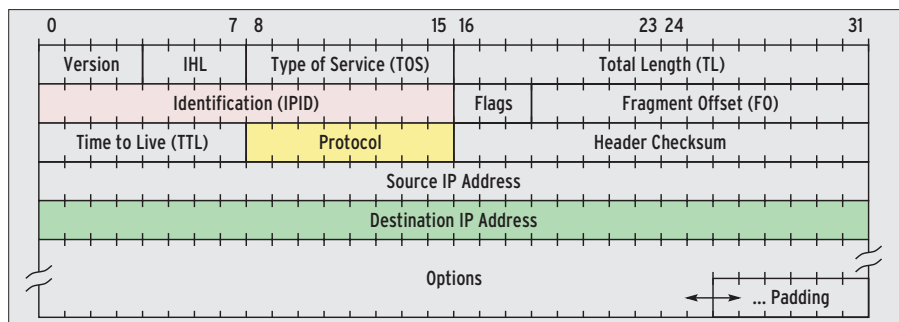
| 0 7 | 8 15 | 16 23 | 24 31 |
|---|---|---|---|
| Version | IHL | Type of Service (TOS) | Total Length (TL) |
| Identification (IPID) | | Flags | Fragment Offset (FO) |
| Time to Live (TTL) | Protocol | Header Checksum | |
| Source IP Address | | | |
| Destination IP Address | | | |
| Options | | | ... Padding |